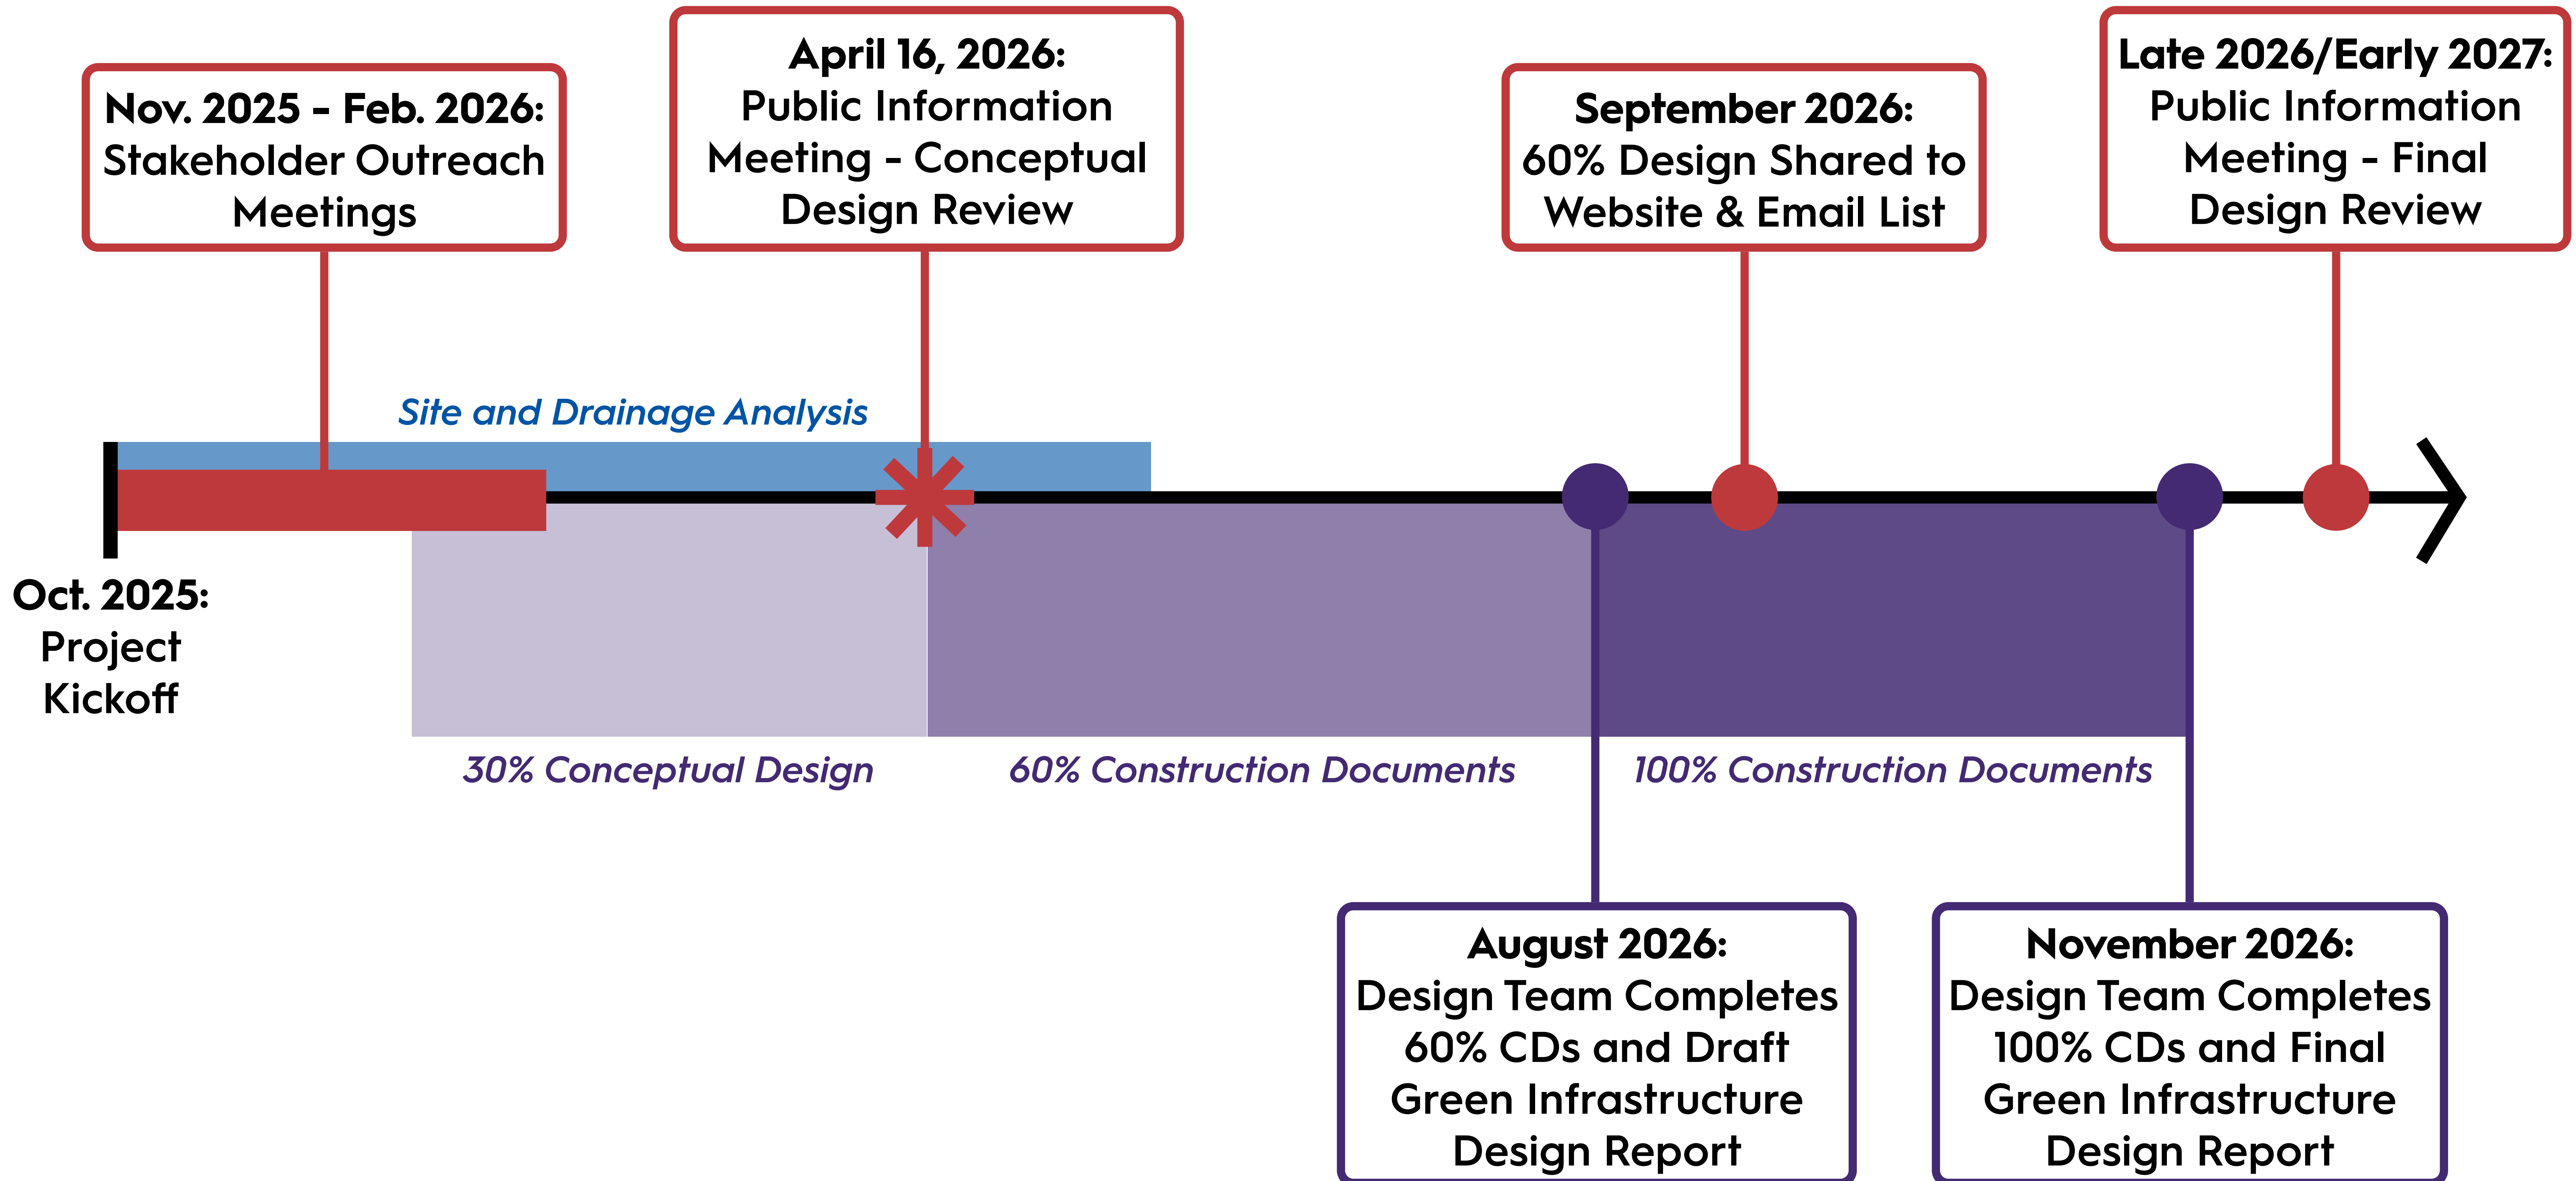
Nov. 2025 - Feb. 2026: Stakeholder Outreach Meetings

April 16, 2026: Public Information Meeting - Conceptual Design Review

September 2026: 60% Design Shared to Website & Email List

Late 2026/Early 2027: Public Information Meeting - Final Design Review

Site and Drainage Analysis

Oct. 2025: Project Kickoff

30% Conceptual Design

60% Construction Documents

100% Construction Documents

August 2026: Design Team Completes 60% CDs and Draft Green Infrastructure Design Report

November 2026: Design Team Completes 100% CDs and Final Green Infrastructure Design Report